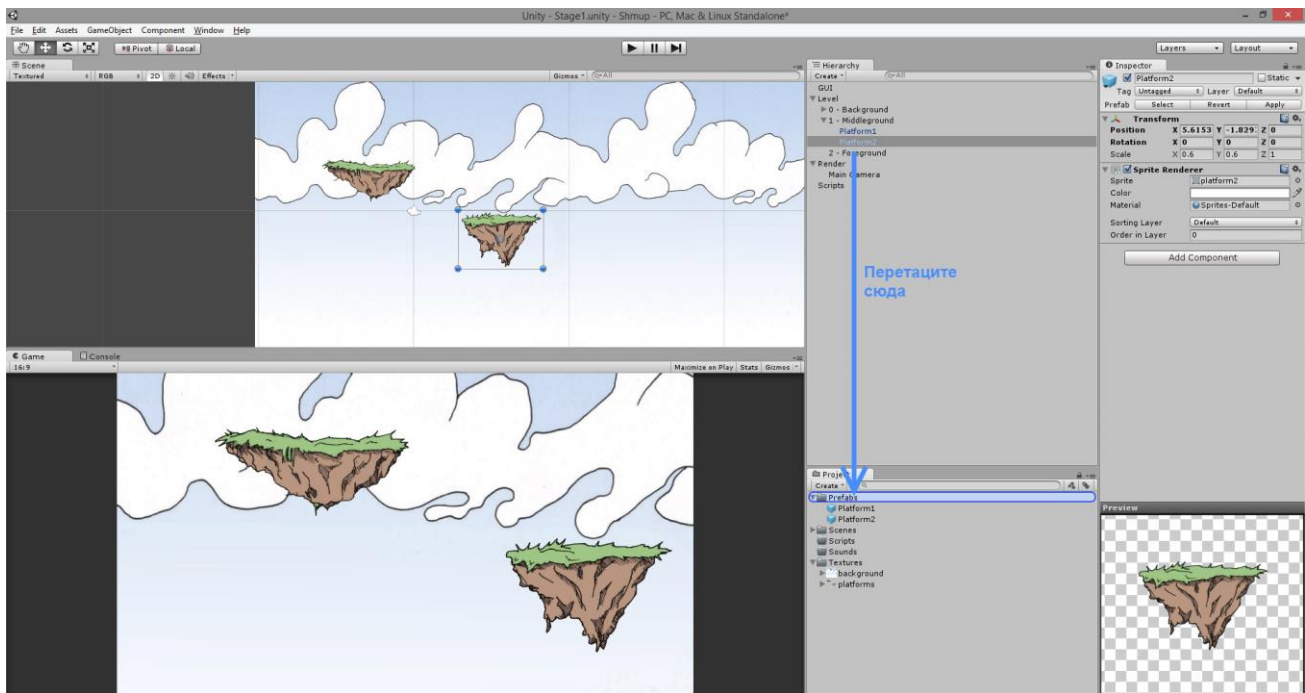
Unity - Stage1.unity - Shmup - PC, Mac & Linux Standalone*

File Edit Assets GameObject Component Window Help

Pivot Local

Layers Layout

Scene
Textured RGB 2D Effects Gizmos All

Hierarchy
Create All
GUI
Level
0 - Background
1 - Middleground
Platform1
Platform2
2 - Foreground
Render
Main Camera
Scripts

Перетащите сюда

Inspector
Platform2 Static
Tag Untagged Layer Default
Prefab Select Revert Apply
Transform
Position X 5.6153 Y -1.829 Z 0
Rotation X 0 Y 0 Z 0
Scale X 0.6 Y 0.6 Z 1
Sprite Renderer
Sprite platform2
Color
Material Sprites-Default
Sorting Layer Default
Order in Layer 0
Add Component

Game Console
16:9
Maximize on Play Stats Gizmos

Project
Create
Prefabs
Platform1
Platform2
Scenes
Scripts
Sounds
Textures
background
platforms

Preview